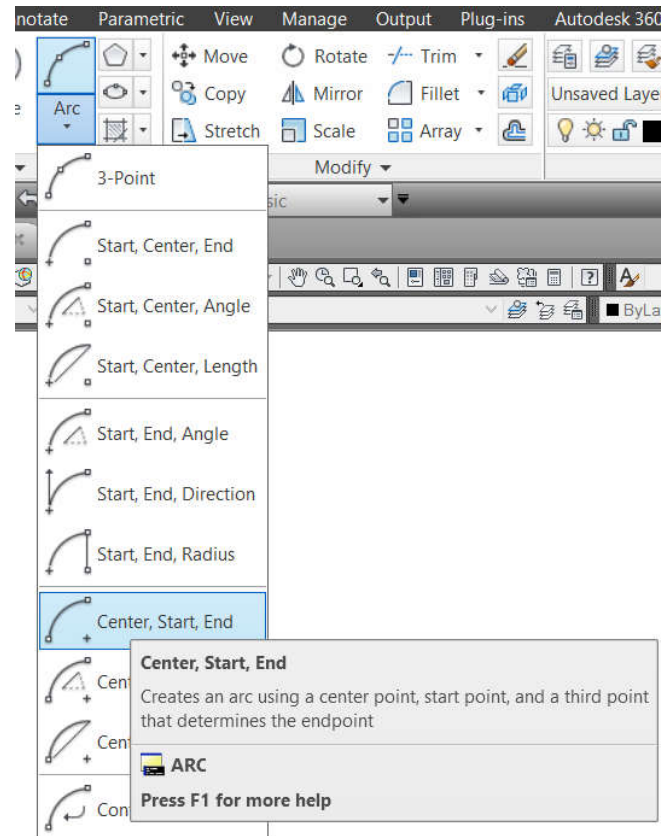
notate Parametric View Manage Output Plug-ins Autodesk 360

Arc

Move Rotate Trim
Copy Mirror Fillet
Stretch Scale Array

Unsaved Laye

Modify

sic

ByLa

3-Point

Start, Center, End

Start, Center, Angle

Start, Center, Length

Start, End, Angle

Start, End, Direction

Start, End, Radius

Center, Start, End

Cent

Cent

Con

Center, Start, End

Creates an arc using a center point, start point, and a third point that determines the endpoint

ARC

Press F1 for more help